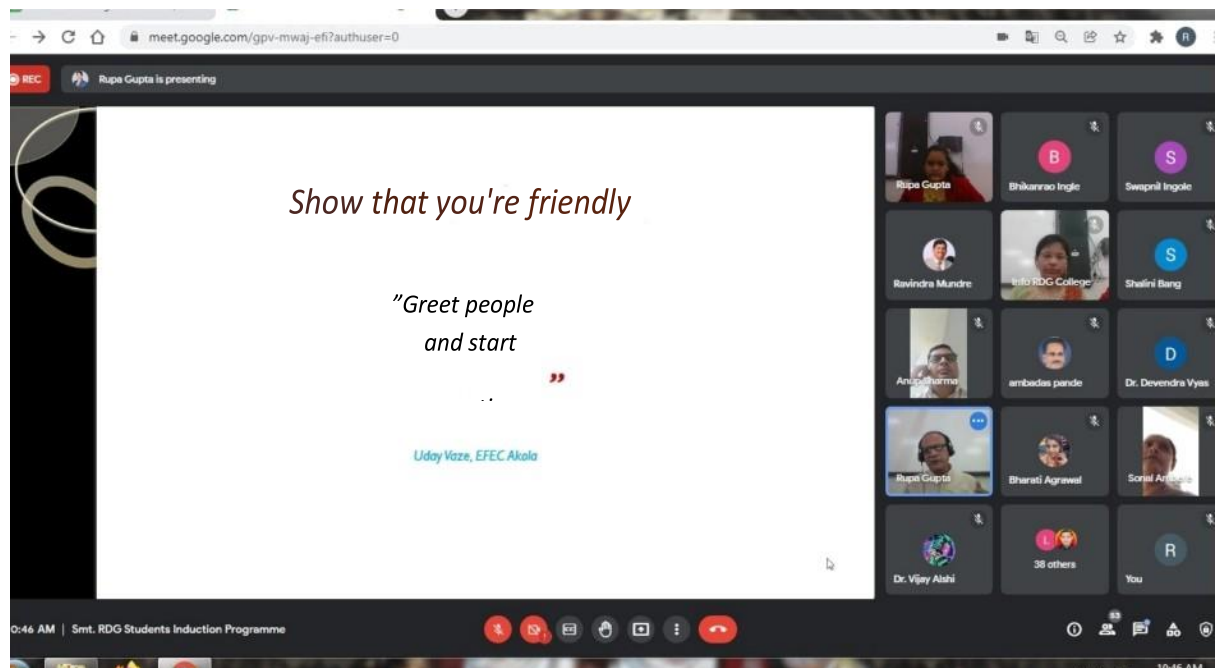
meet.google.com/gpv-mwaj-efi?authuser=0

REC

Rupa Gupta is presenting

Show that you're friendly

"Greet people
and start
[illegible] "

Uday Vaze, EFEC Akola

Rupa Gupta

B
Bhikanrao Ingle

S
Swapnil Ingole

Ravindra Mundre

Info RDG College

S
Shalini Bang

Anup Sharma

ambadas pande

D
Dr. Devendra Vyas

Rupa Gupta

Bharati Agrawal

Sonal A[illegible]

Dr. Vijay Aishi

38 others

R
You

0:46 AM | Smt. RDG Students Induction Programme

63

10:46 AM